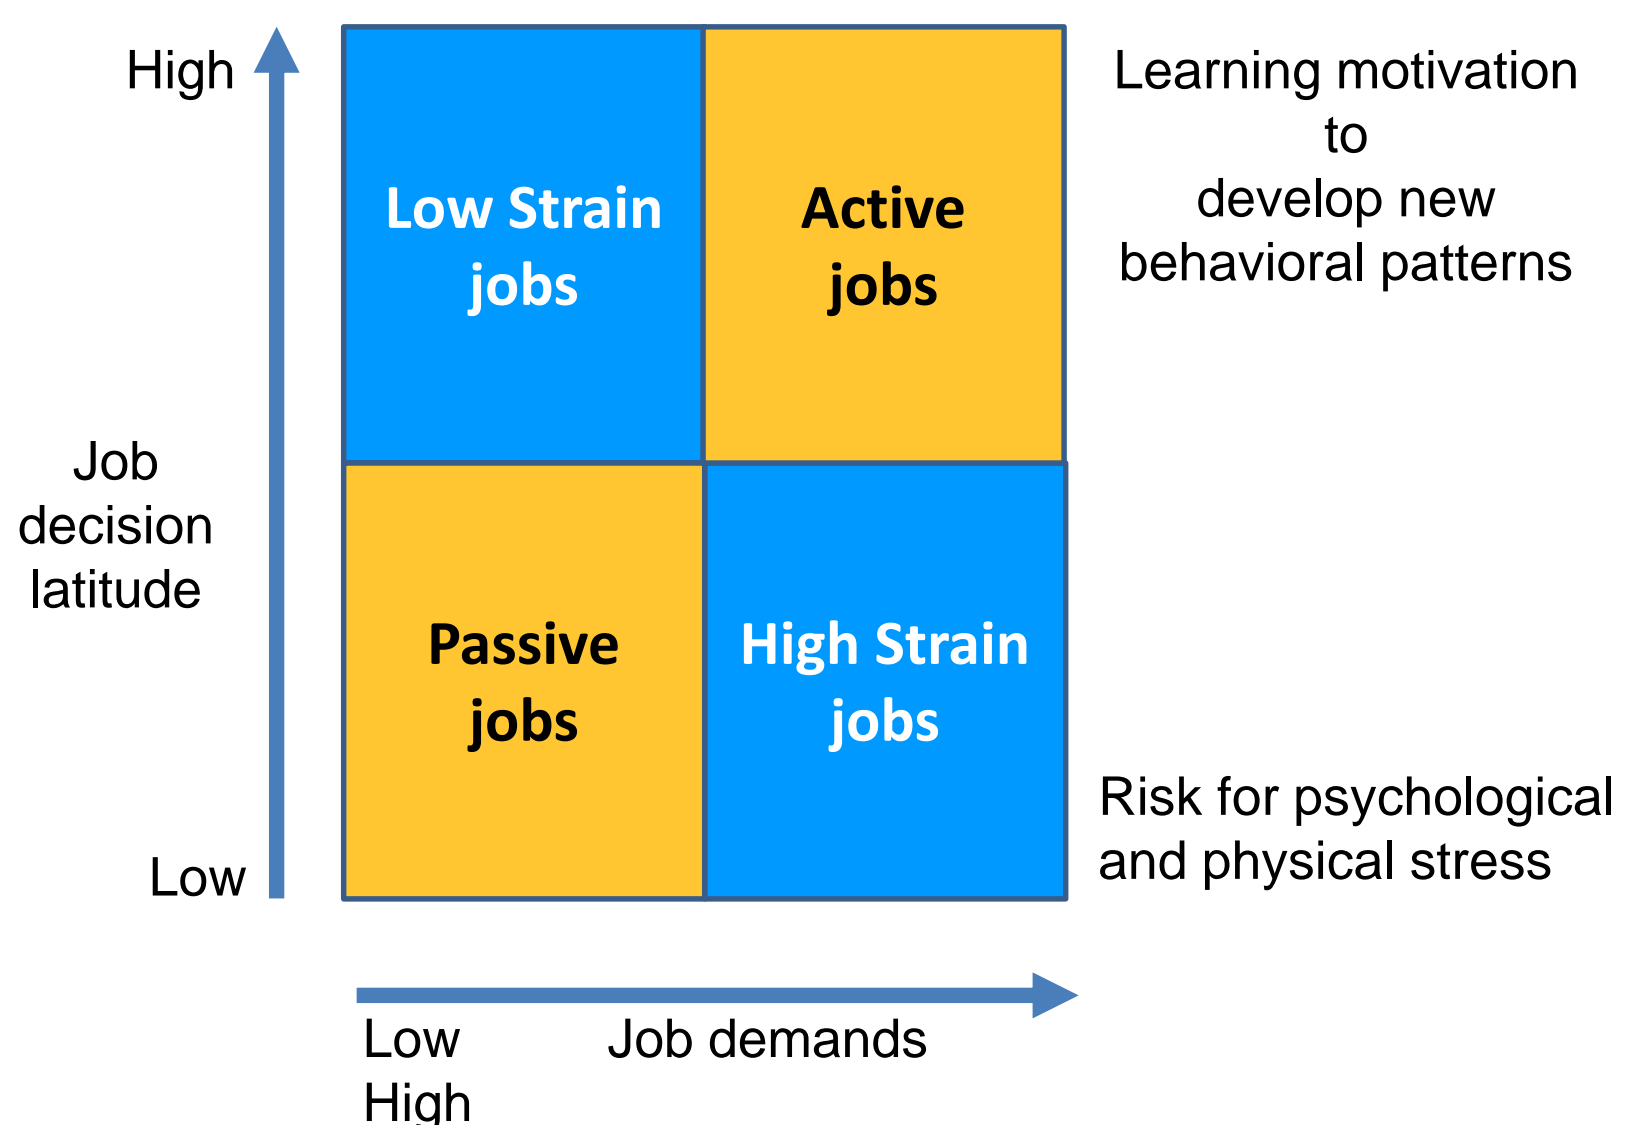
High

Job decision latitude

Low

Low Strain jobs

Active jobs

Passive jobs

High Strain jobs

Learning motivation to develop new behavioral patterns

Risk for psychological and physical stress

Low Job demands
High